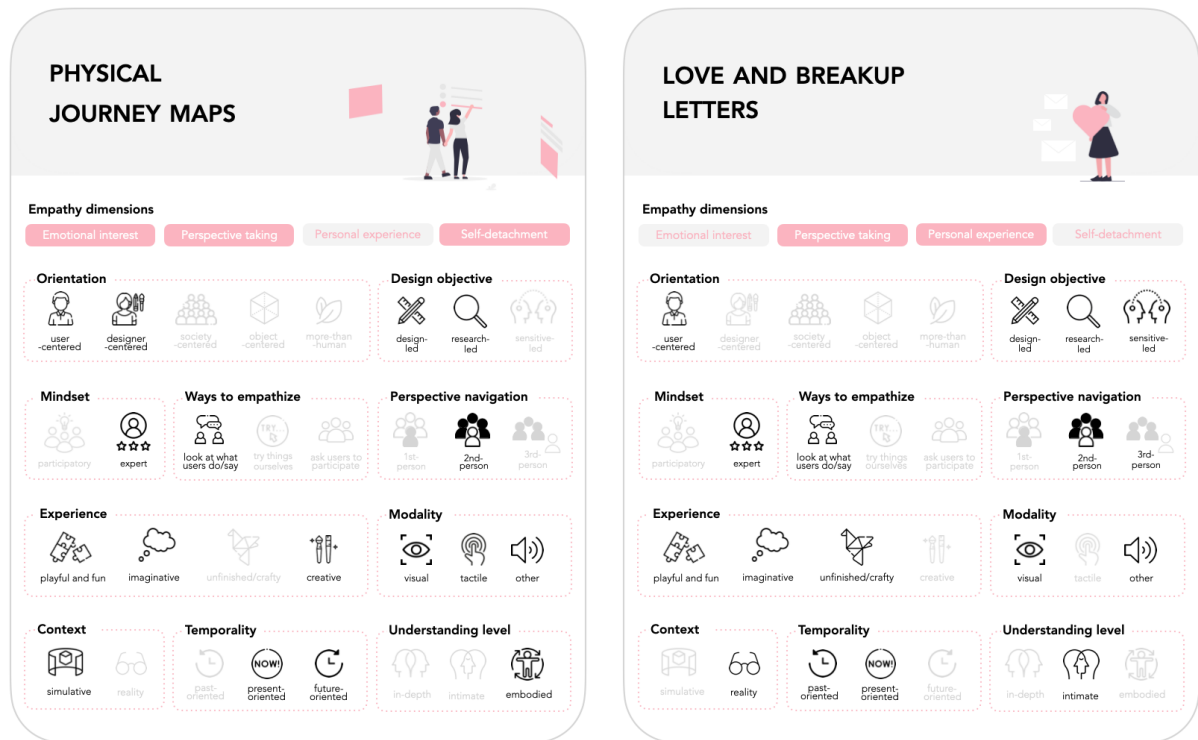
PHYSICAL JOURNEY MAPS

Empathy dimensions

Emotional interest | Perspective taking | Personal experience | Self-detachment

Orientation

user -centered | designer -centered | society -centered | object -centered | more-than -human

Design objective

design-led | research-led | sensitive-led

Mindset

participatory | expert

Ways to empathize

look at what users do/say | try things ourselves | ask users to participate

Perspective navigation

1st-person | 2nd-person | 3rd-person

Experience

playful and fun | imaginative | unfinished/crafty | creative

Modality

visual | tactile | other

Context

simulative | reality

Temporality

past-oriented | present-oriented | future-oriented

Understanding level

in-depth | intimate | embodied

LOVE AND BREAKUP LETTERS

Empathy dimensions

Emotional interest | Perspective taking | Personal experience | Self-detachment

Orientation

user -centered | designer -centered | society -centered | object -centered | more-than -human

Design objective

design-led | research-led | sensitive-led

Mindset

participatory | expert

Ways to empathize

look at what users do/say | try things ourselves | ask users to participate

Perspective navigation

1st-person | 2nd-person | 3rd-person

Experience

playful and fun | imaginative | unfinished/crafty | creative

Modality

visual | tactile | other

Context

simulative | reality

Temporality

past-oriented | present-oriented | future-oriented

Understanding level

in-depth | intimate | embodied